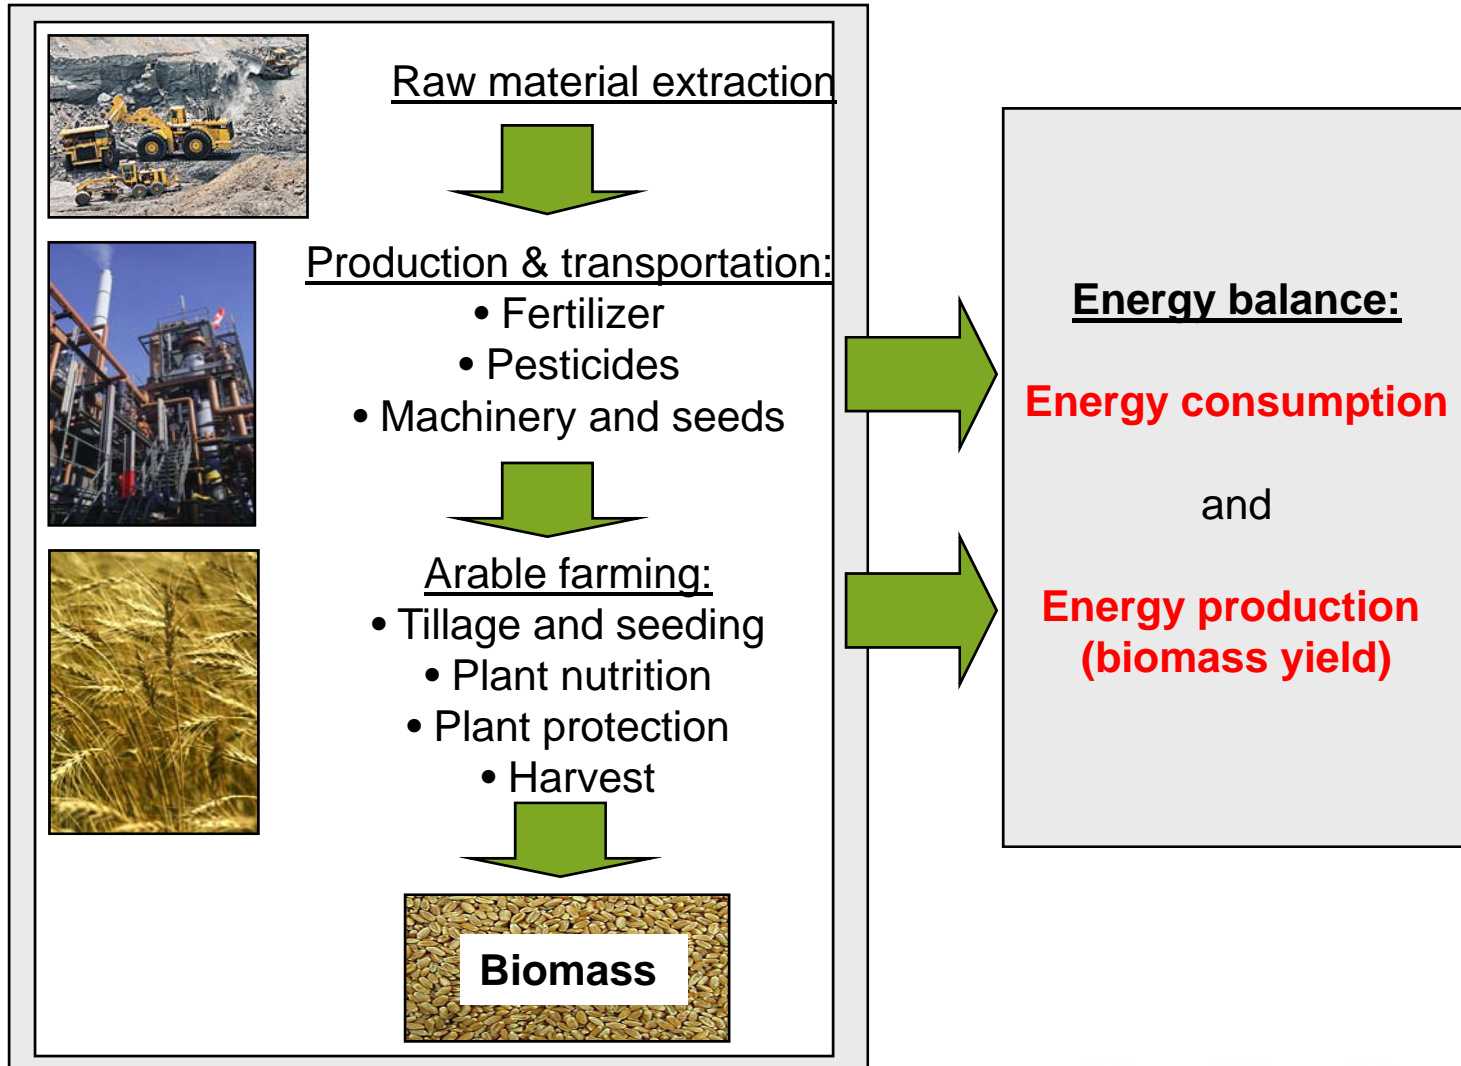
Raw material extraction

Production & transportation:
• Fertilizer
• Pesticides
• Machinery and seeds

Arable farming:
• Tillage and seeding
• Plant nutrition
• Plant protection
• Harvest

Biomass

Energy balance:

Energy consumption

and

Energy production (biomass yield)